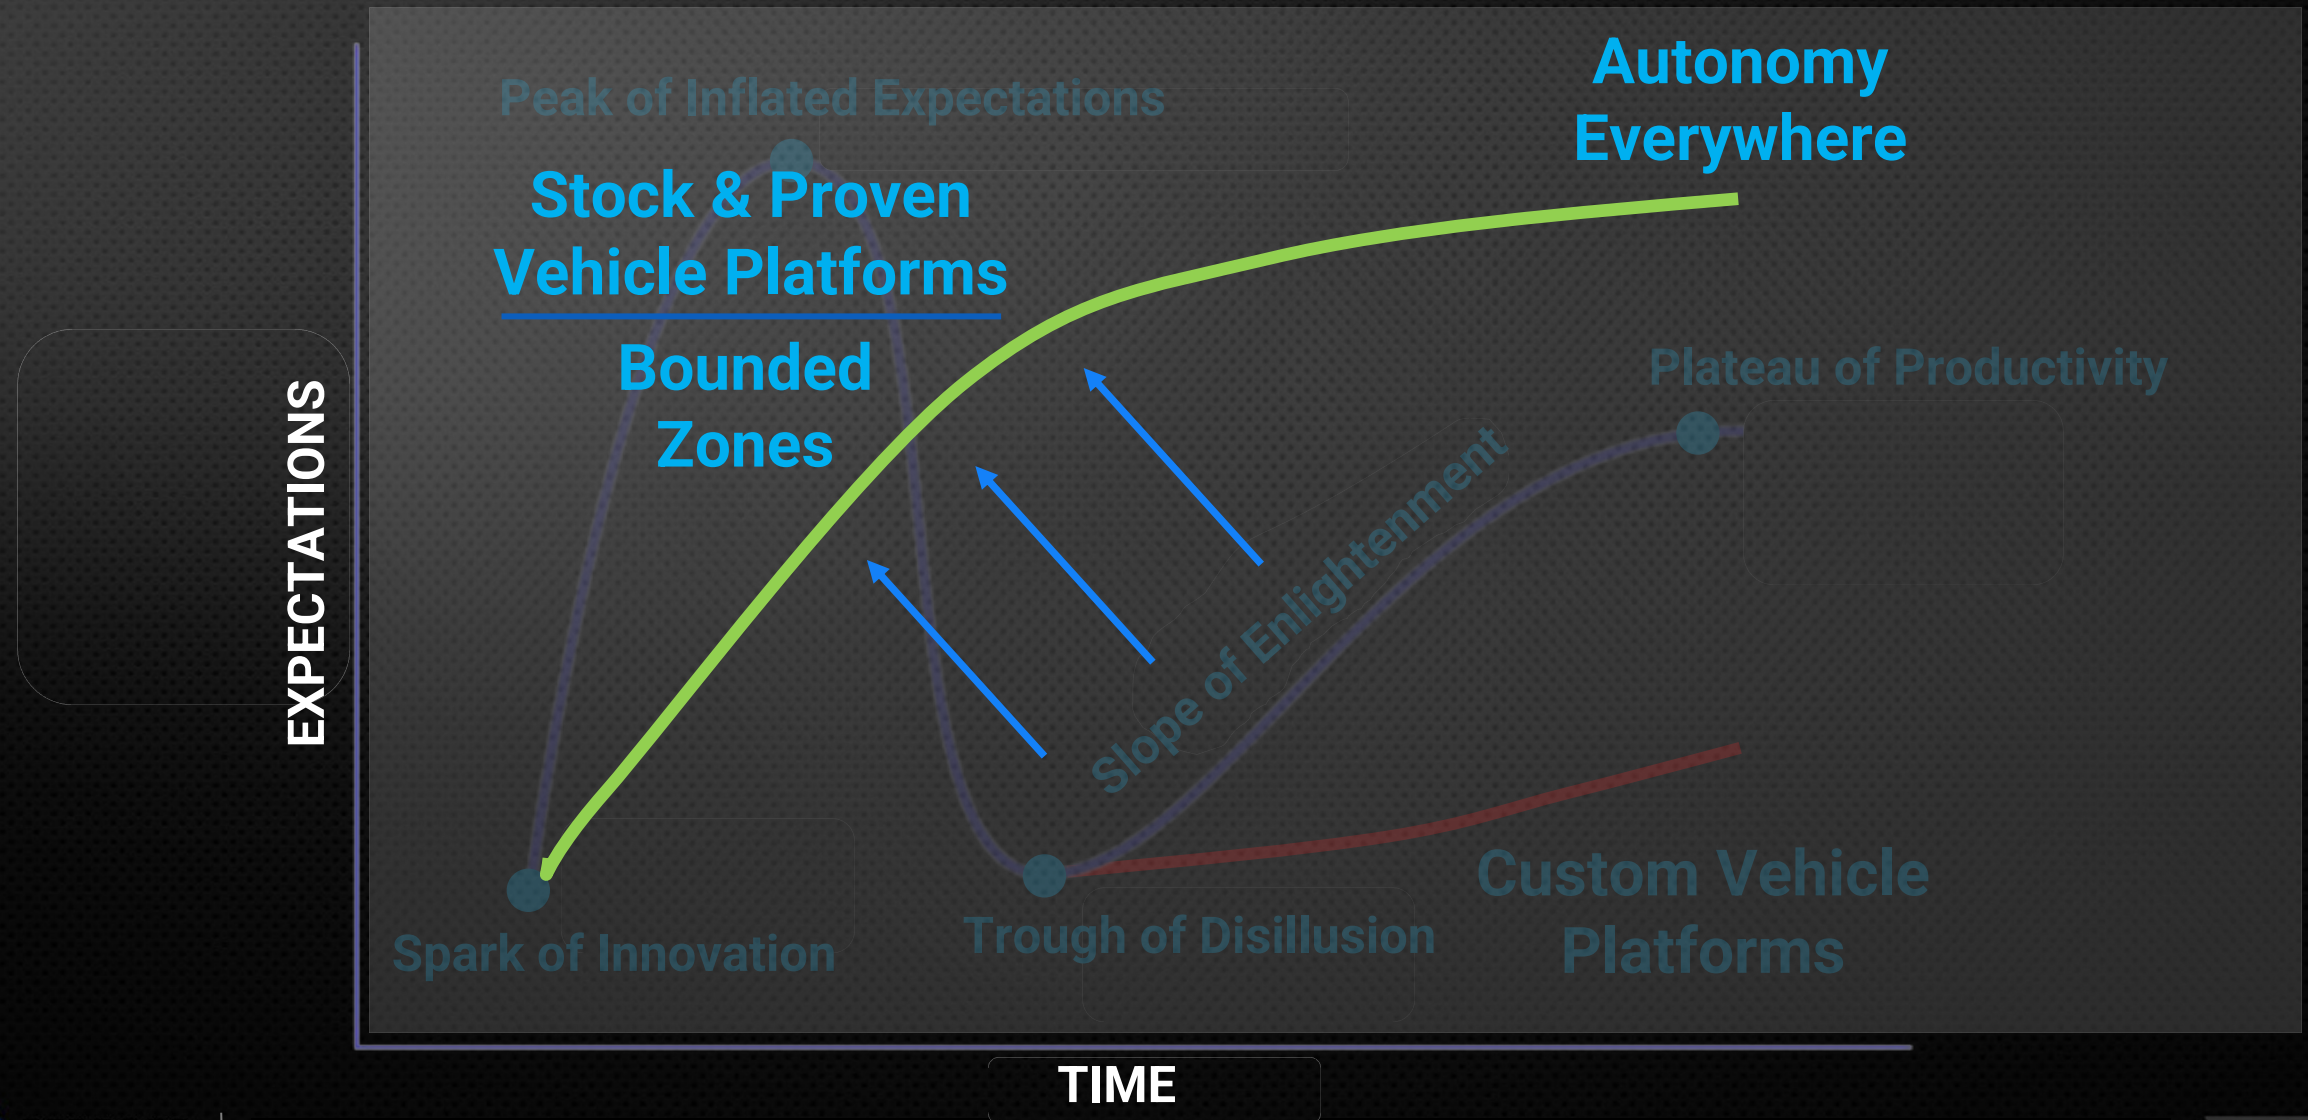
Autonomy Everywhere

Peak of Inflated Expectations

Stock & Proven Vehicle Platforms

Bounded Zones

Plateau of Productivity

EXPECTATIONS

Slope of Enlightenment

Custom Vehicle Platforms

Spark of Innovation

Trough of Disillusion

TIME